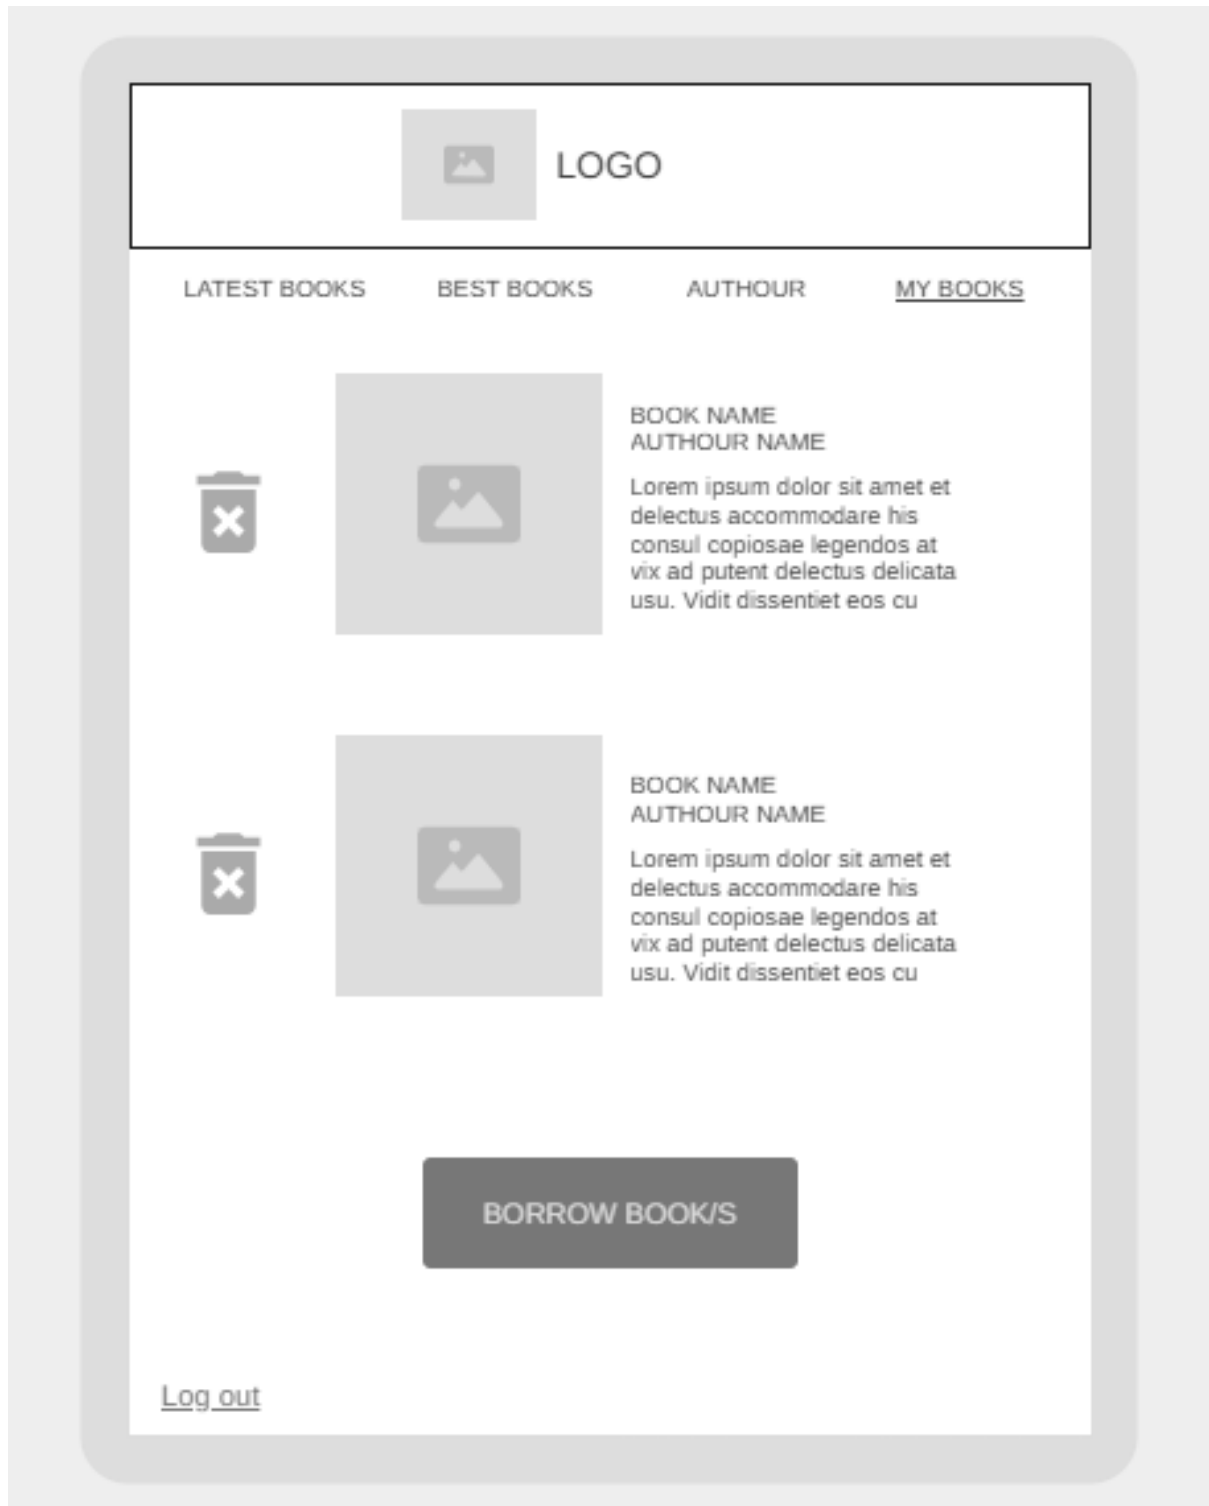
LOGO

LATEST BOOKS BEST BOOKS AUTHOUR MY BOOKS

BOOK NAME
AUTHOUR NAME

Lorem ipsum dolor sit amet et delectus accommodare his consul copiosae legendos at vix ad putent delectus delicata usu. Vidit dissentiet eos cu

BOOK NAME
AUTHOUR NAME

Lorem ipsum dolor sit amet et delectus accommodare his consul copiosae legendos at vix ad putent delectus delicata usu. Vidit dissentiet eos cu

BORROW BOOK/S

Log out